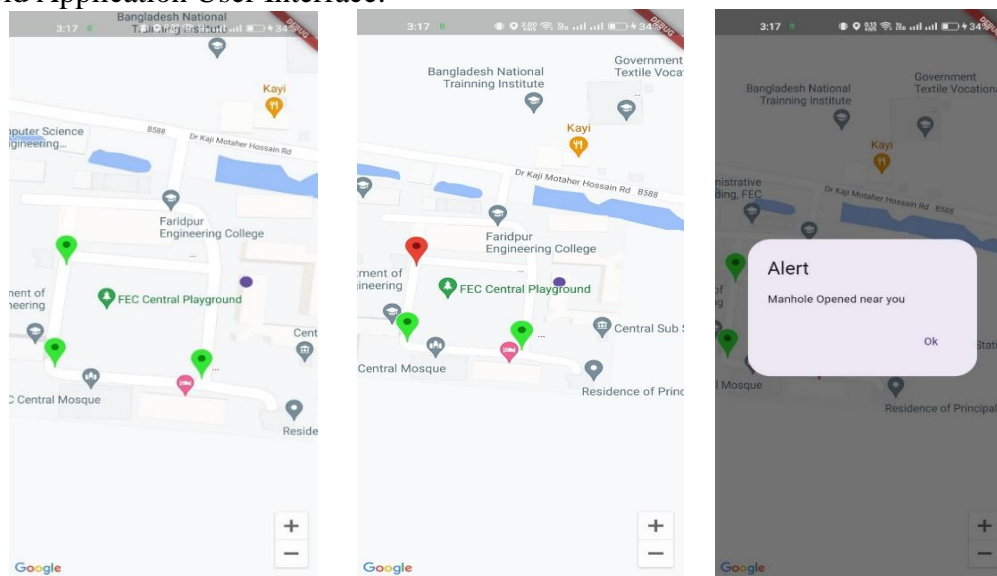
Application User Interface.

3:17
Bangladesh National Trainning Institute
DEBUG
Kayi
mputer Science gineering...
B588
Dr Kaji Motaher Hossain Rd
Faridpur Engineering College
FEC Central Playground
nent of neering
Cent
C Central Mosque
Reside
+
−
Google

3:17
34
DEBUG
Bangladesh National Trainning Institute
Government Textile Voca
Kayi
Dr Kaji Motaher Hossain Rd B588
Faridpur Engineering College
ment of ineering
FEC Central Playground
Central Sub S
Central Mosque
Residence of Princ
+
−
Google

3:17
34
DEBUG
Bangladesh National Trainning Institute
Government Textile Vocationa
Kayi
nistrative ding, FEC
Dr Kaji Motaher Hossain Rd B588
of
Alert
Manhole Opened near you
Ok
Stat
l Mosque
Residence of Principal
+
−
Google